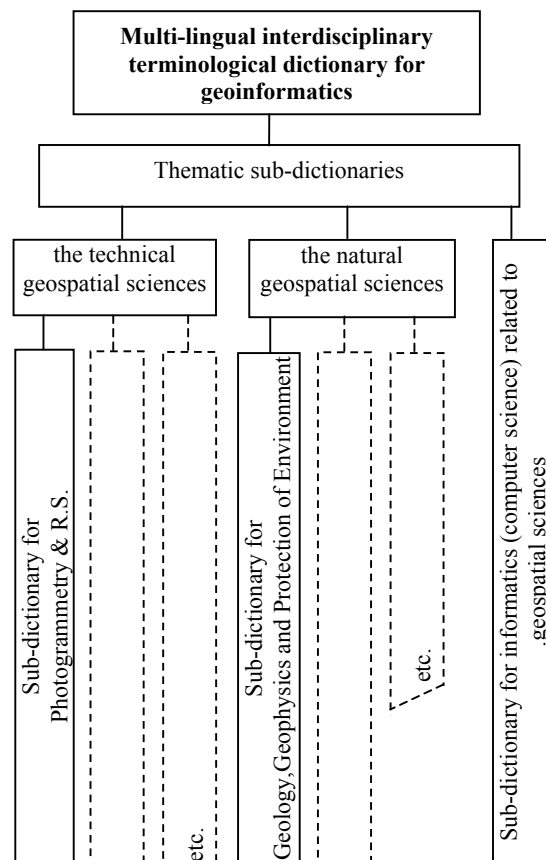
**Multi-lingual interdisciplinary terminological dictionary for geoinformatics**

Thematic sub-dictionaries

the technical geospatial sciences

the natural geospatial sciences

Sub-dictionary for Photogrammetry & R.S.

etc.

Sub-dictionary for Geology, Geophysics and Protection of Environment

etc.

Sub-dictionary for informatics (computer science) related to geospatial sciences